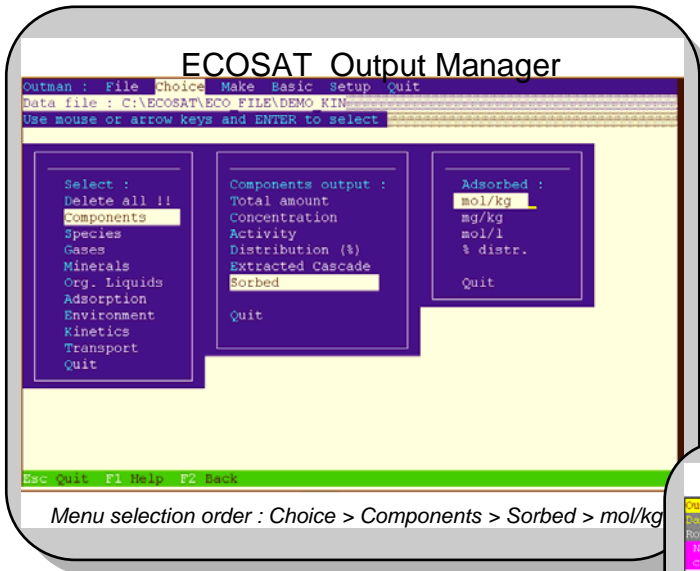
ECOSAT Output Manager

Outman : File Choice Make Basic Setup Quit
Data file : C:\ECOSAT\ECO FILE\DEMO KIN
Use mouse or arrow keys and ENTER to select

Select :
Delete all !!
Components
Species
Gases
Minerals
Org. Liquids
Adsorption
Environment
Kinetics
Transport
Quit

Components output :
Total amount
Concentration
Activity
Distribution (%)
Extracted Cascade
Sorbed

Quit

Adsorbed :
mol/kg
mg/kg
mol/l
% distr.

Quit

Esc Quit F1 Help F2 Back

Menu selection order : Choice > Components > Sorbed > mol/kg